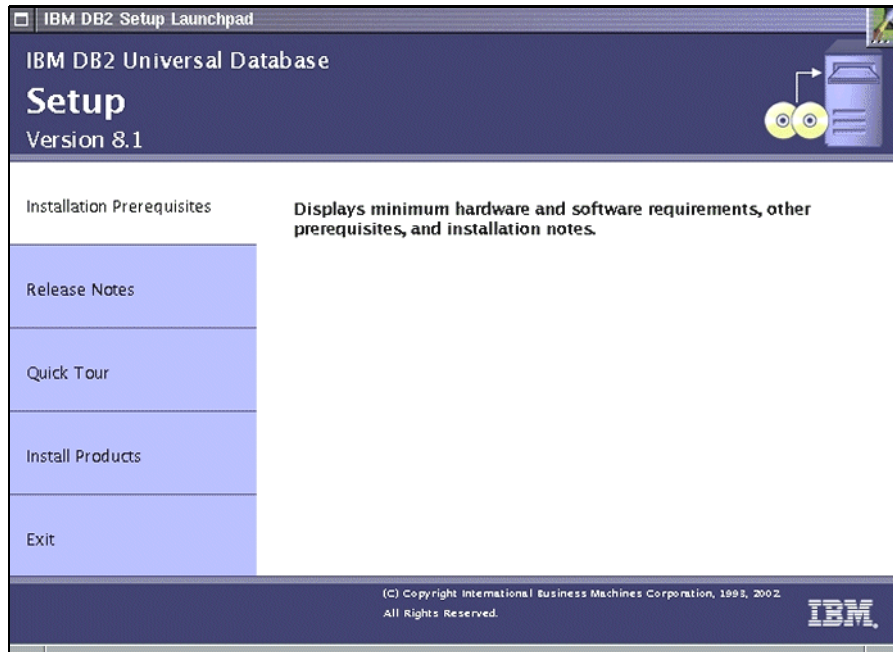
IBM DB2 Setup Launchpad

IBM DB2 Universal Database
Setup
Version 8.1

Installation Prerequisites

Displays minimum hardware and software requirements, other prerequisites, and installation notes.

Release Notes

Quick Tour

Install Products

Exit

(C) Copyright International Business Machines Corporation, 1993, 2002.
All Rights Reserved.

IBM